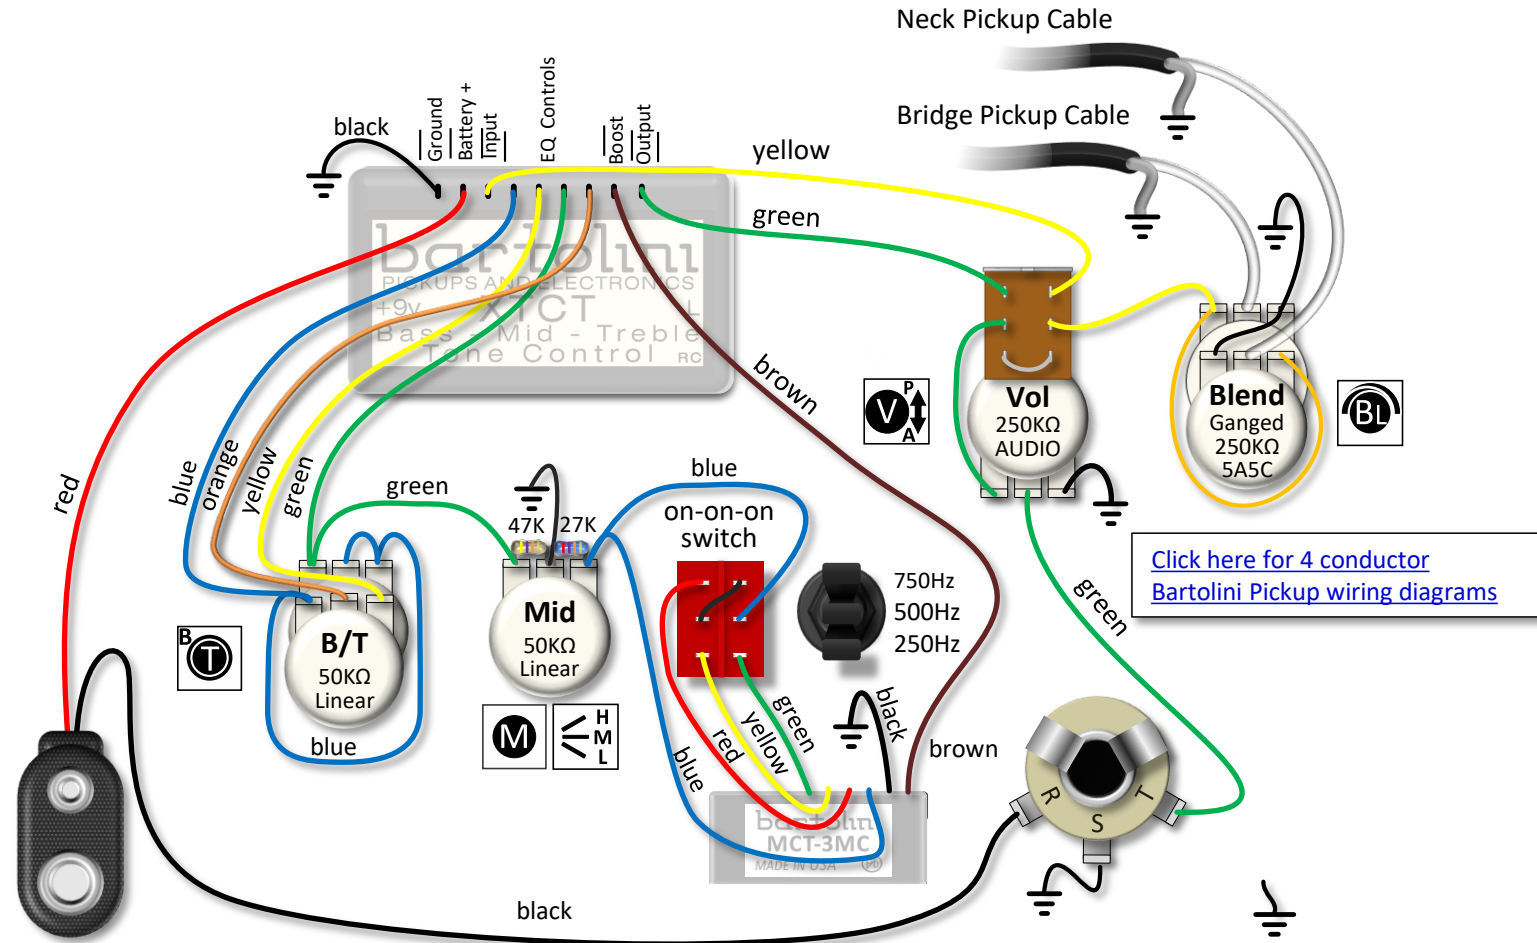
Neck Pickup Cable

Bridge Pickup Cable

black

Ground

Battery +

Input

EQ Controls

Boost

Output

yellow

green

bartolini
PICKUPS AND ELECTRONICS
+9v XTCT L
Bass - Mid - Treble
Tone Control RC

brown

V P A

Vol
250KΩ
AUDIO

Blend
Ganged
250KΩ
5A5C

BL

red

blue

orange

yellow

green

green

47K 27K

blue

on-on-on
switch

750Hz
500Hz
250Hz

Click here for 4 conductor
Bartolini Pickup wiring diagrams

green

B T

B/T
50KΩ
Linear

blue

Mid
50KΩ
Linear

M

H M L

green

yellow

red

blue

black

brown

bartolini
MCT-3MC
MADE IN USA

R S T

black